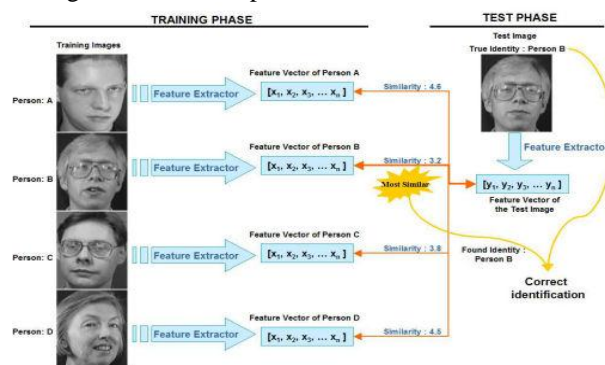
TRAINING PHASE

TEST PHASE

Training Images

Test Image

True Identity : Person B

Person: A

Feature Extractor

Feature Vector of Person A

$[x_1, x_2, x_3, \dots x_n]$

Similarity : 4.6

Person: B

Feature Extractor

Feature Vector of Person B

$[x_1, x_2, x_3, \dots x_n]$

Similarity : 3.2

Most Similar

Feature Extracto

$[y_1, y_2, y_3, \dots y_n]$

Feature Vector of the Test Image

Person: C

Feature Extractor

Feature Vector of Person C

$[x_1, x_2, x_3, \dots x_n]$

Similarity : 3.8

Found Identity : Person B

Correct identification

Person: D

Feature Extractor

Feature Vector of Person D

$[x_1, x_2, x_3, \dots x_n]$

Similarity : 4.5